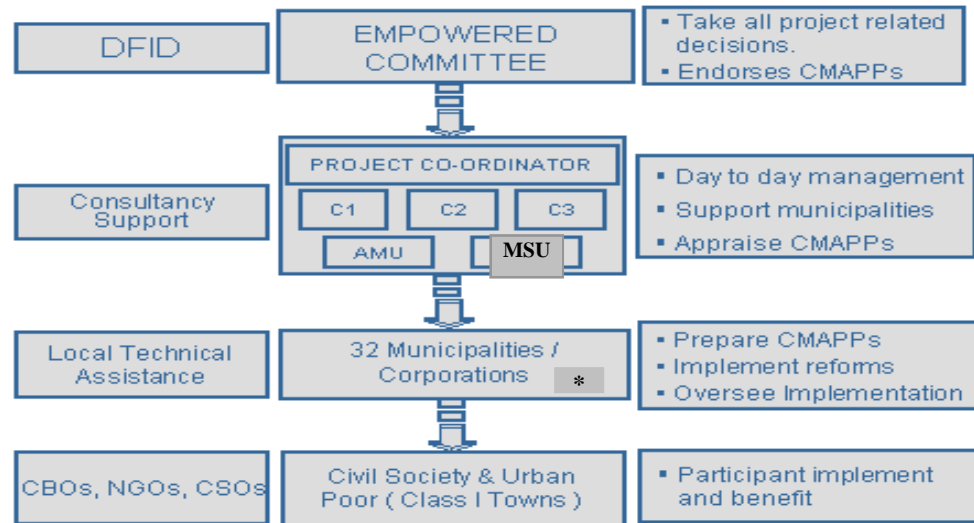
DFID

EMPOWERED COMMITTEE

▪ Take all project related decisions.
▪ Endorses CMAPPs

Consultancy Support

PROJECT CO-ORDINATOR

C1

C2

C3

AMU

MSU

▪ Day to day management
▪ Support municipalities
▪ Appraise CMAPPs

Local Technical Assistance

32 Municipalities / Corporations

*

▪ Prepare CMAPPs
▪ Implement reforms
▪ Oversee Implementation

CBOs, NGOs, CSOs

Civil Society & Urban Poor ( Class I Towns )

▪ Participant implement and benefit